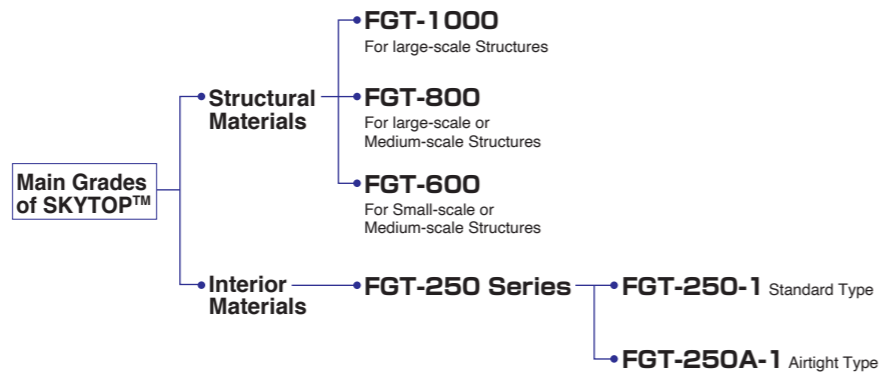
Main Grades of SKYTOP™

Structural Materials

FGT-1000
For large-scale Structures

FGT-800
For large-scale or Medium-scale Structures

FGT-600
For Small-scale or Medium-scale Structures

Interior Materials

FGT-250 Series

FGT-250-1 Standard Type

FGT-250A-1 Airtight Type